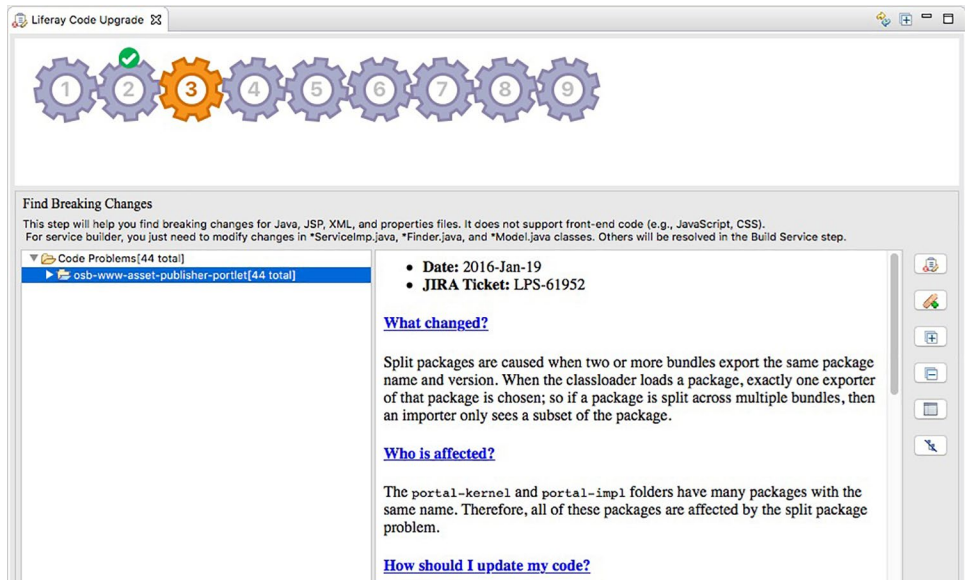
Liferay Code Upgrade ☒

1 2 3 4 5 6 7 8 9

Find Breaking Changes

This step will help you find breaking changes for Java, JSP, XML, and properties files. It does not support front-end code (e.g., JavaScript, CSS).
For service builder, you just need to modify changes in *ServiceImp.java, *Finder.java, and *Model.java classes. Others will be resolved in the Build Service step.

Code Problems[44 total]
osb-www-asset-publisher-portlet[44 total]

- **Date:** 2016-Jan-19
- **JIRA Ticket:** LPS-61952

What changed?

Split packages are caused when two or more bundles export the same package name and version. When the classloader loads a package, exactly one exporter of that package is chosen; so if a package is split across multiple bundles, then an importer only sees a subset of the package.

Who is affected?

The portal-kernel and portal-impl folders have many packages with the same name. Therefore, all of these packages are affected by the split package problem.

How should I update my code?